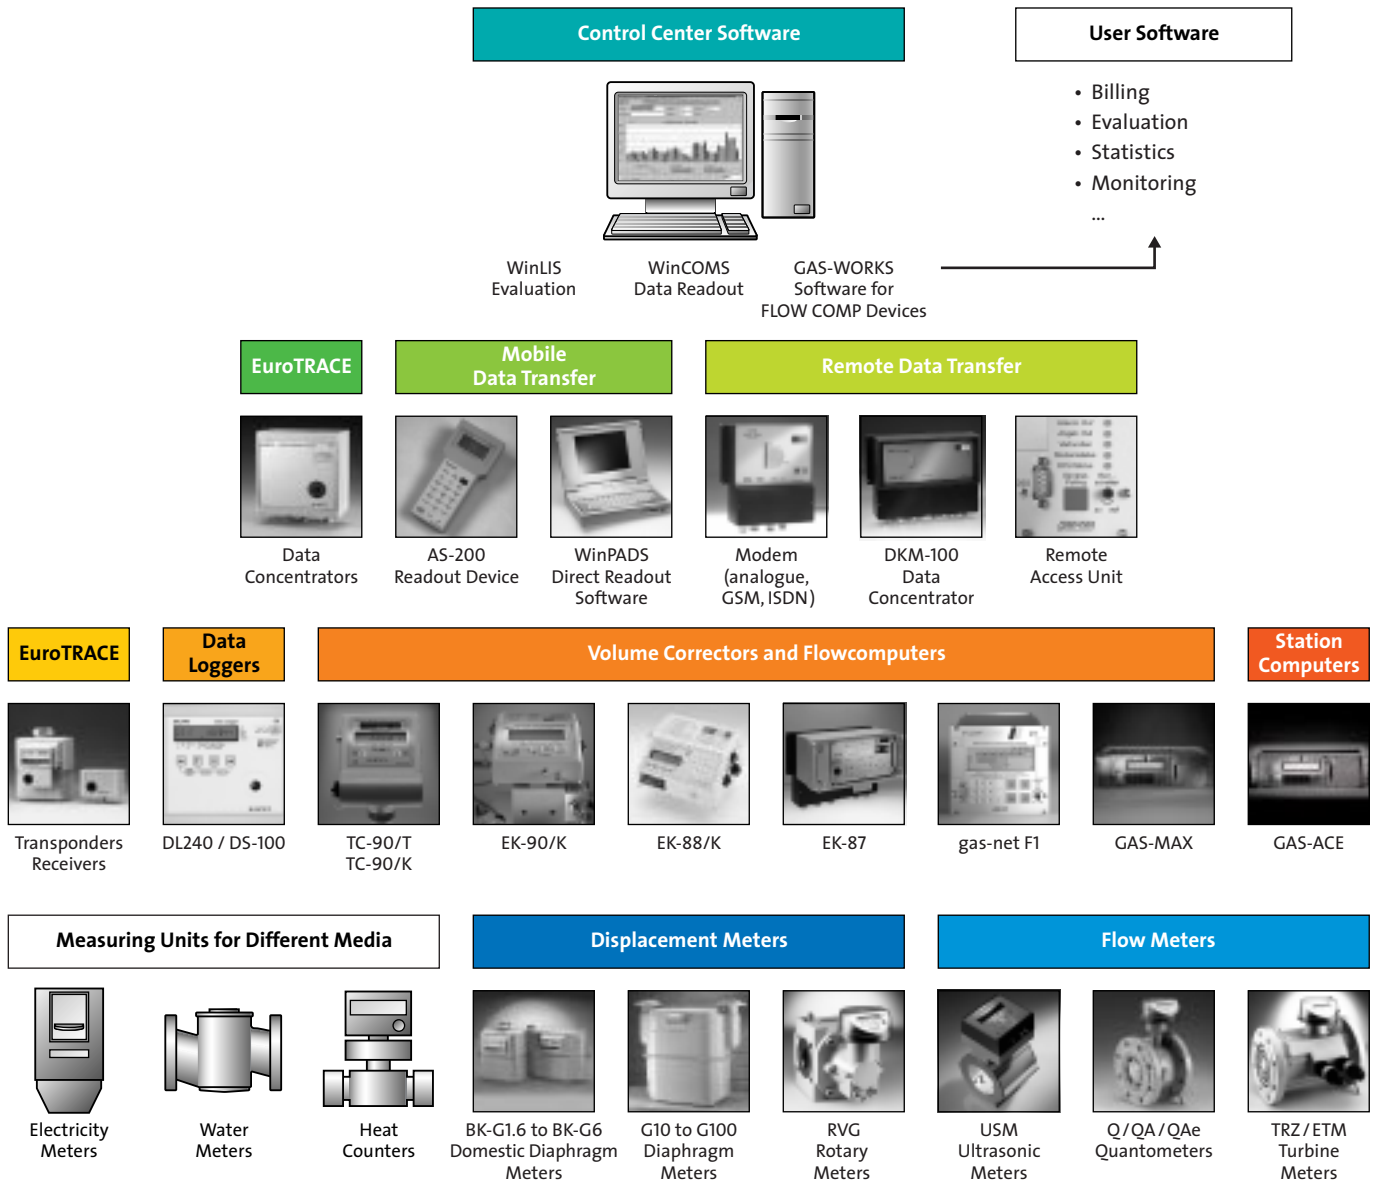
Control Center Software

User Software

• Billing
• Evaluation
• Statistics
• Monitoring
...

WinLIS Evaluation

WinCOMS Data Readout

GAS-WORKS Software for FLOW COMP Devices

EuroTRACE

Mobile Data Transfer

Remote Data Transfer

Data Concentrators

AS-200 Readout Device

WinPADS Direct Readout Software

Modem (analogue, GSM, ISDN)

DKM-100 Data Concentrator

Remote Access Unit

EuroTRACE

Data Loggers

Volume Correctors and Flowcomputers

Station Computers

Transponders Receivers

DL240 / DS-100

TC-90/T TC-90/K

EK-90/K

EK-88/K

EK-87

gas-net F1

GAS-MAX

GAS-ACE

Measuring Units for Different Media

Displacement Meters

Flow Meters

Electricity Meters

Water Meters

Heat Counters

BK-G1.6 to BK-G6 Domestic Diaphragm Meters

G10 to G100 Diaphragm Meters

RVG Rotary Meters

USM Ultrasonic Meters

Q / QA / QAe Quantometers

TRZ / ETM Turbine Meters